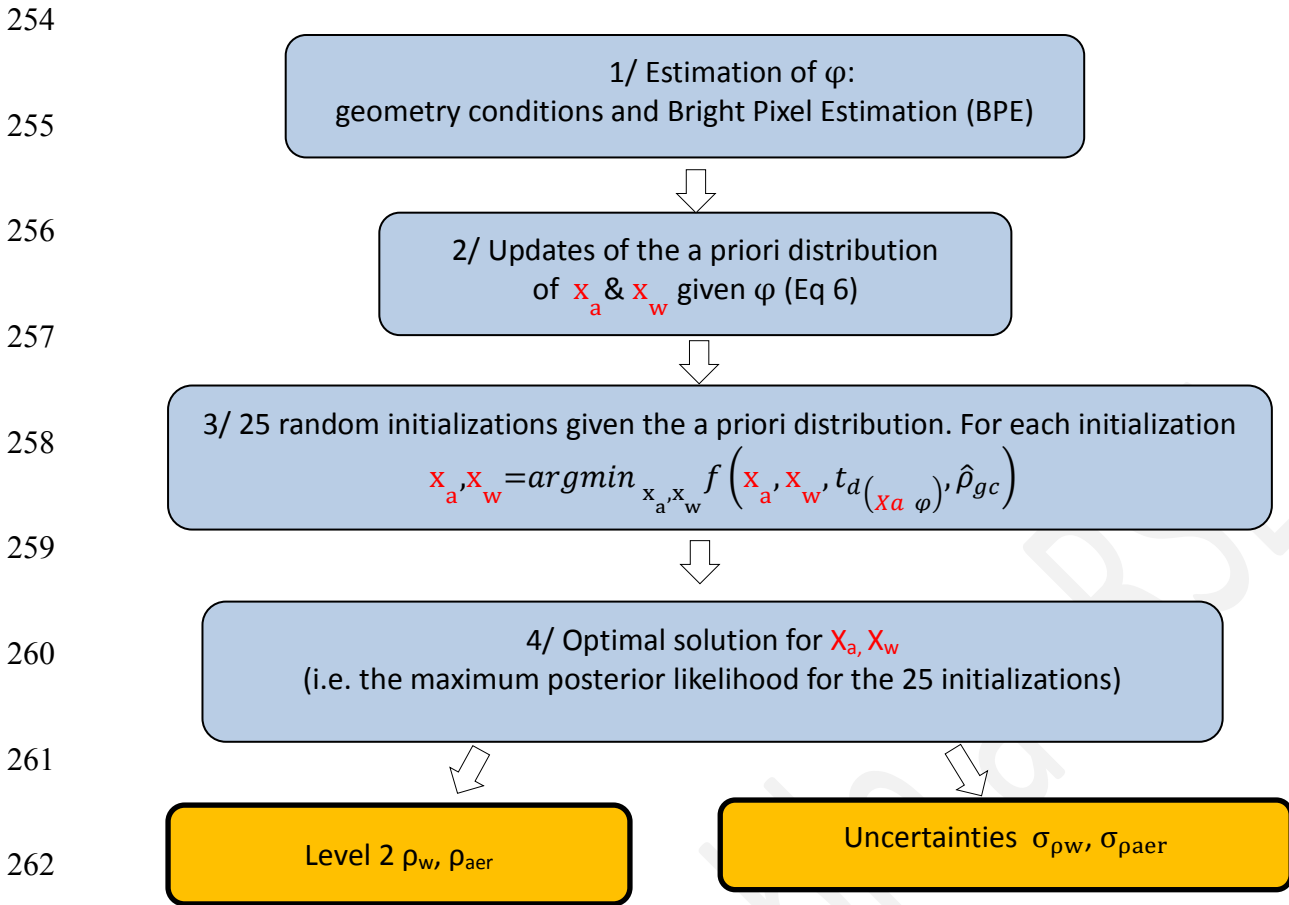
254

1/ Estimation of φ:
geometry conditions and Bright Pixel Estimation (BPE)

255

256

2/ Updates of the a priori distribution of $x_a$ & $x_w$ given φ (Eq 6)

257

3/ 25 random initializations given the a priori distribution. For each initialization
$x_a, x_w = argmin_{x_a, x_w} f\left(x_a, x_w, t_{d_{(Xa\ \varphi)}}, \hat{\rho}_{gc}\right)$

258

259

4/ Optimal solution for $X_a, X_w$
(i.e. the maximum posterior likelihood for the 25 initializations)

260

261

262

Level 2 $\rho_w$, $\rho_{aer}$

Uncertainties $\sigma_{\rho w}$, $\sigma_{\rho aer}$